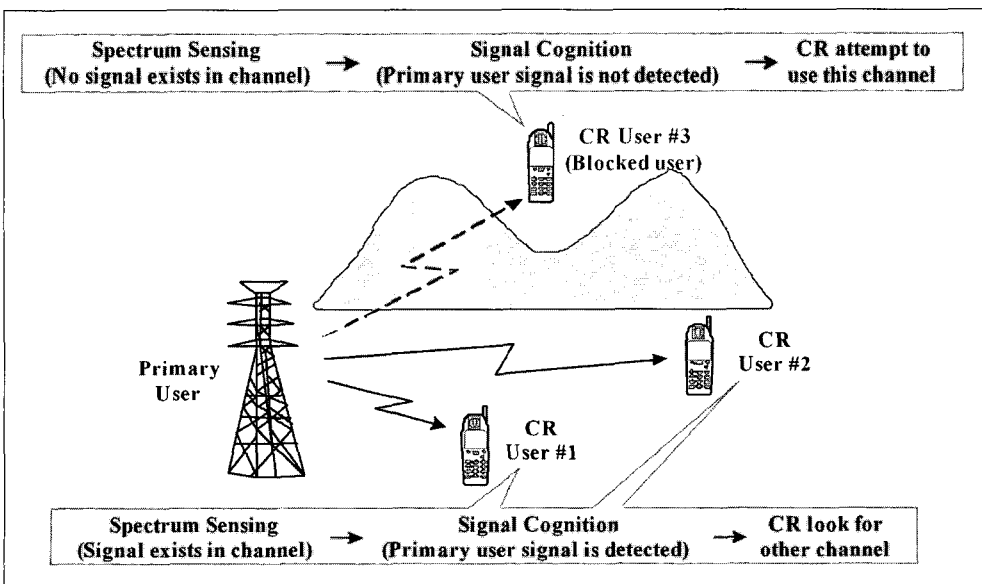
Spectrum Sensing (No signal exists in channel) → Signal Cognition (Primary user signal is not detected) → CR attempt to use this channel

CR User #3 (Blocked user)

Primary User

CR User #2

CR User #1

Spectrum Sensing (Signal exists in channel) → Signal Cognition (Primary user signal is detected) → CR look for other channel